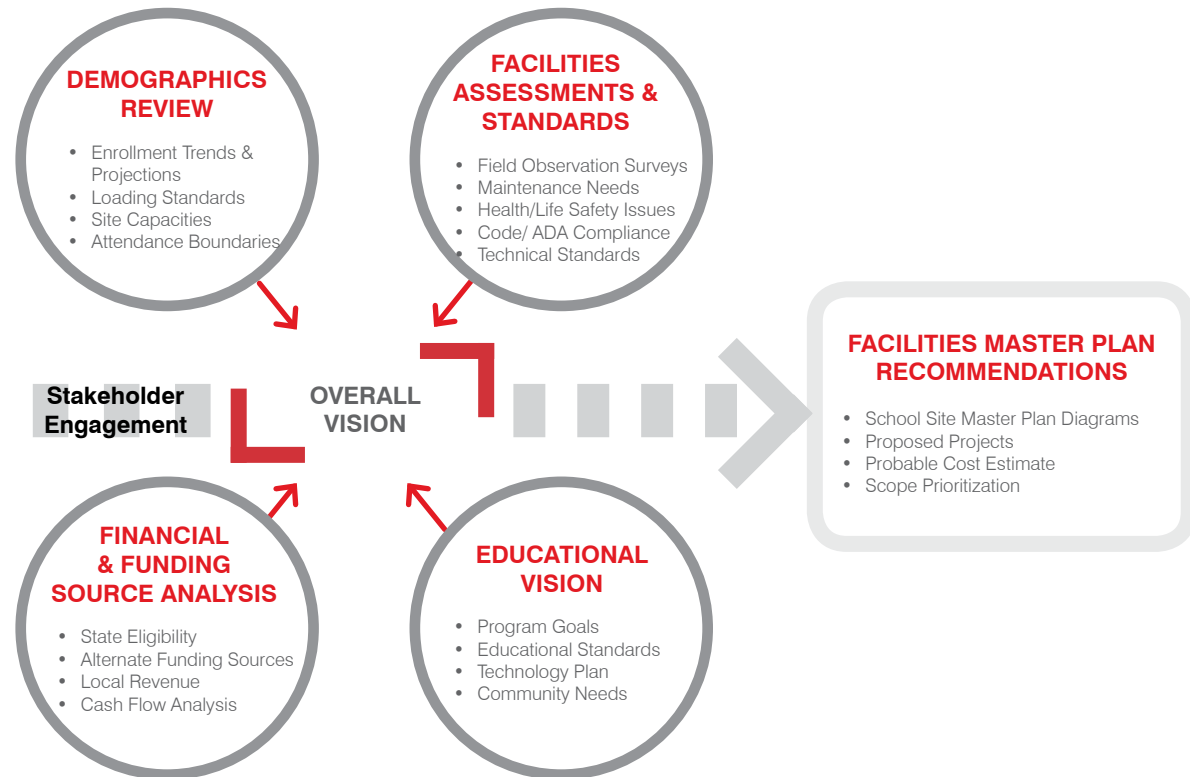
DEMOGRAPHICS REVIEW

- Enrollment Trends & Projections
- Loading Standards
- Site Capacities
- Attendance Boundaries

FACILITIES ASSESSMENTS & STANDARDS

- Field Observation Surveys
- Maintenance Needs
- Health/Life Safety Issues
- Code/ ADA Compliance
- Technical Standards

Stakeholder Engagement

OVERALL VISION

FACILITIES MASTER PLAN RECOMMENDATIONS

- School Site Master Plan Diagrams
- Proposed Projects
- Probable Cost Estimate
- Scope Prioritization

FINANCIAL & FUNDING SOURCE ANALYSIS

- State Eligibility
- Alternate Funding Sources
- Local Revenue
- Cash Flow Analysis

EDUCATIONAL VISION

- Program Goals
- Educational Standards
- Technology Plan
- Community Needs